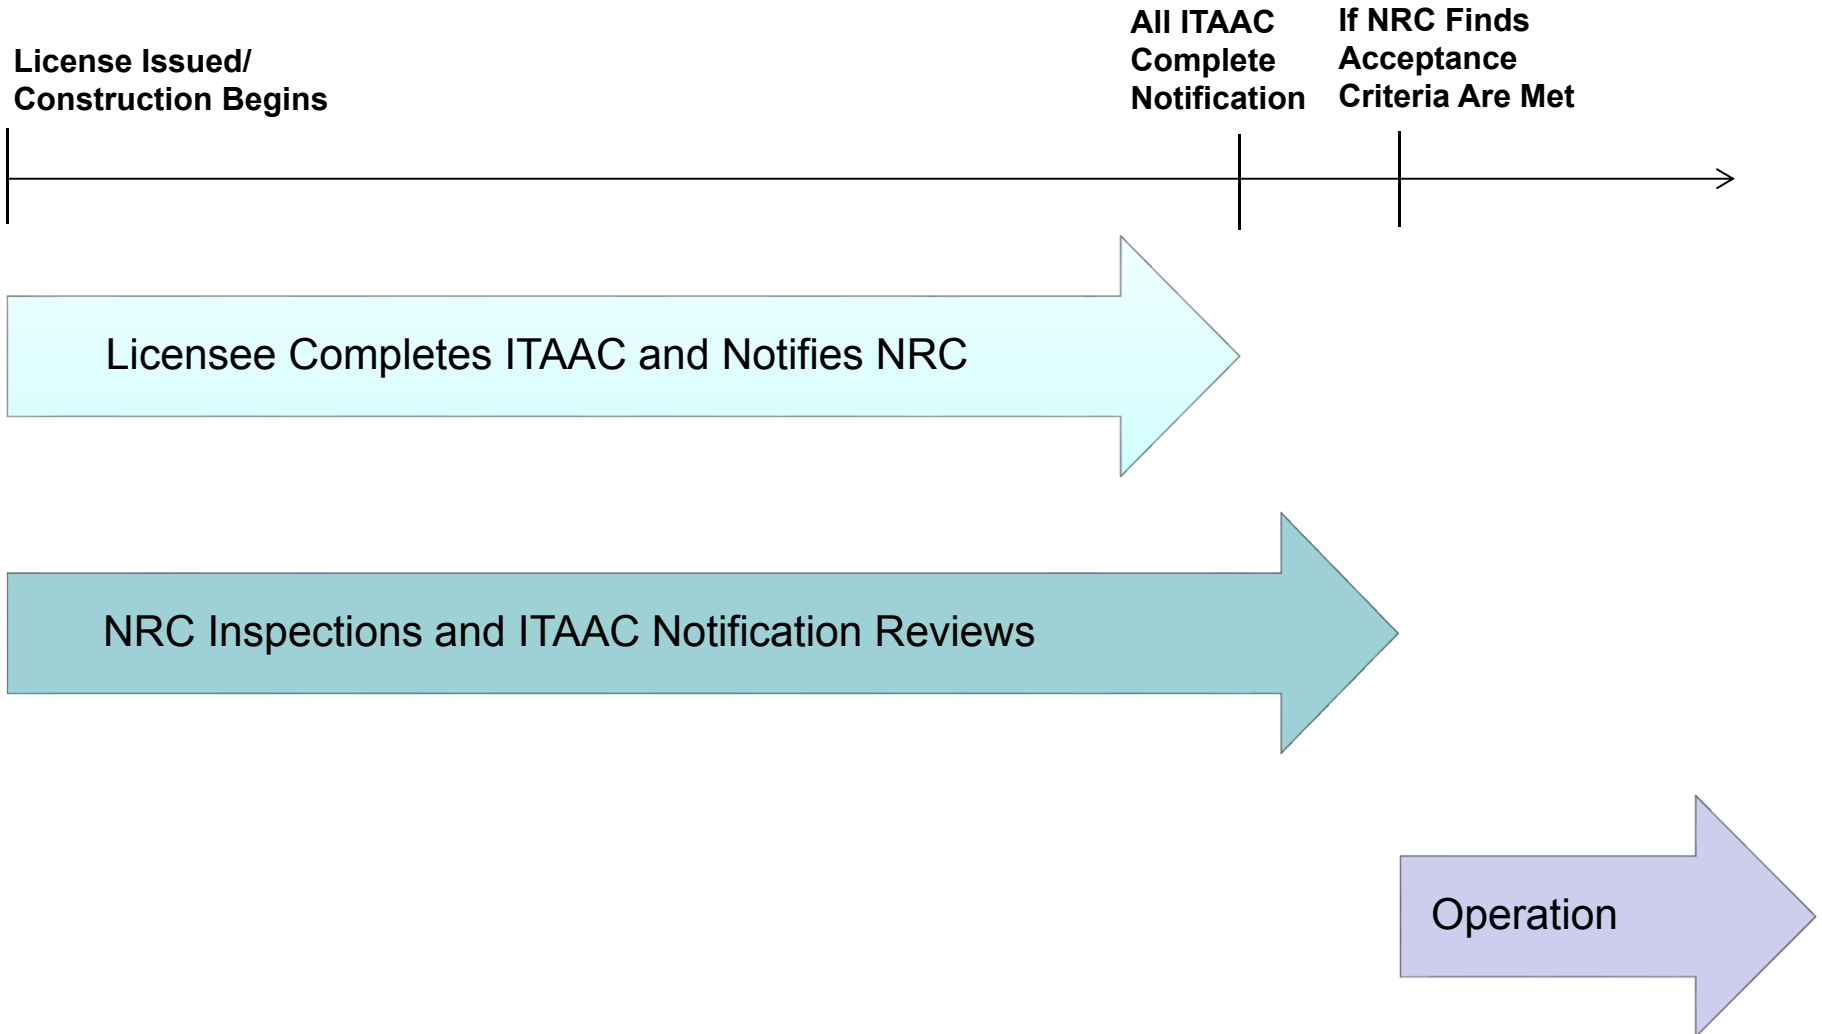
License Issued/
Construction Begins

All ITAAC
Complete
Notification

If NRC Finds
Acceptance
Criteria Are Met

Licensee Completes ITAAC and Notifies NRC

NRC Inspections and ITAAC Notification Reviews

Operation